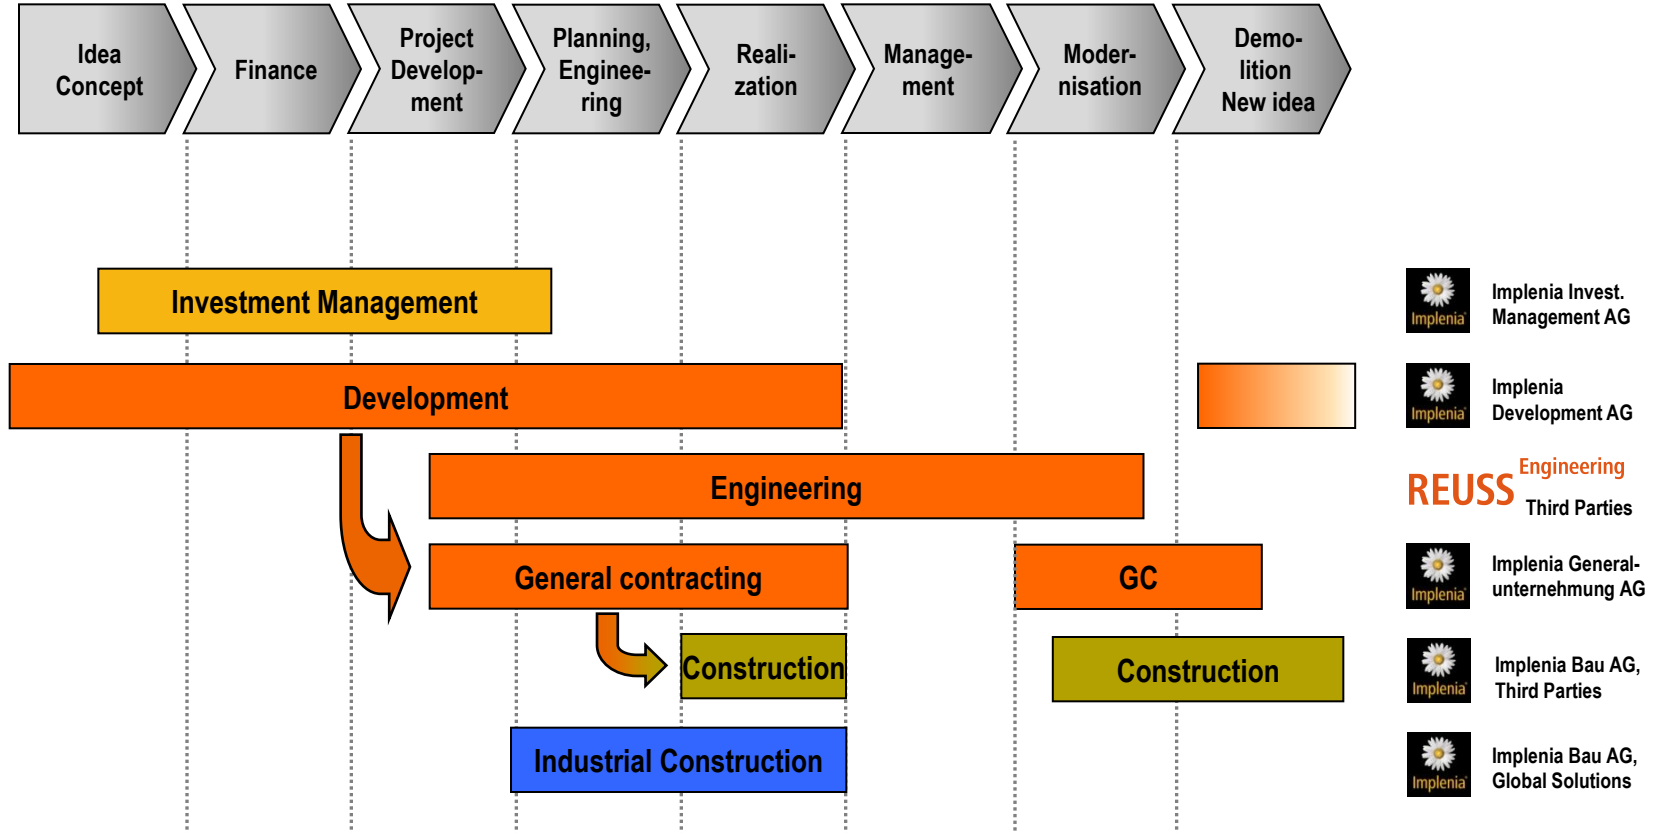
Idea Concept

Finance

Project Development

Planning, Engineering

Realization

Management

Modernisation

Demolition New idea

Investment Management

Development

Engineering

General contracting

GC

Construction

Construction

Industrial Construction

Implenia

Implenia Invest. Management AG

Implenia

Implenia Development AG

REUSS Engineering

Third Parties

Implenia

Implenia Generalunternehmung AG

Implenia

Implenia Bau AG, Third Parties

Implenia

Implenia Bau AG, Global Solutions